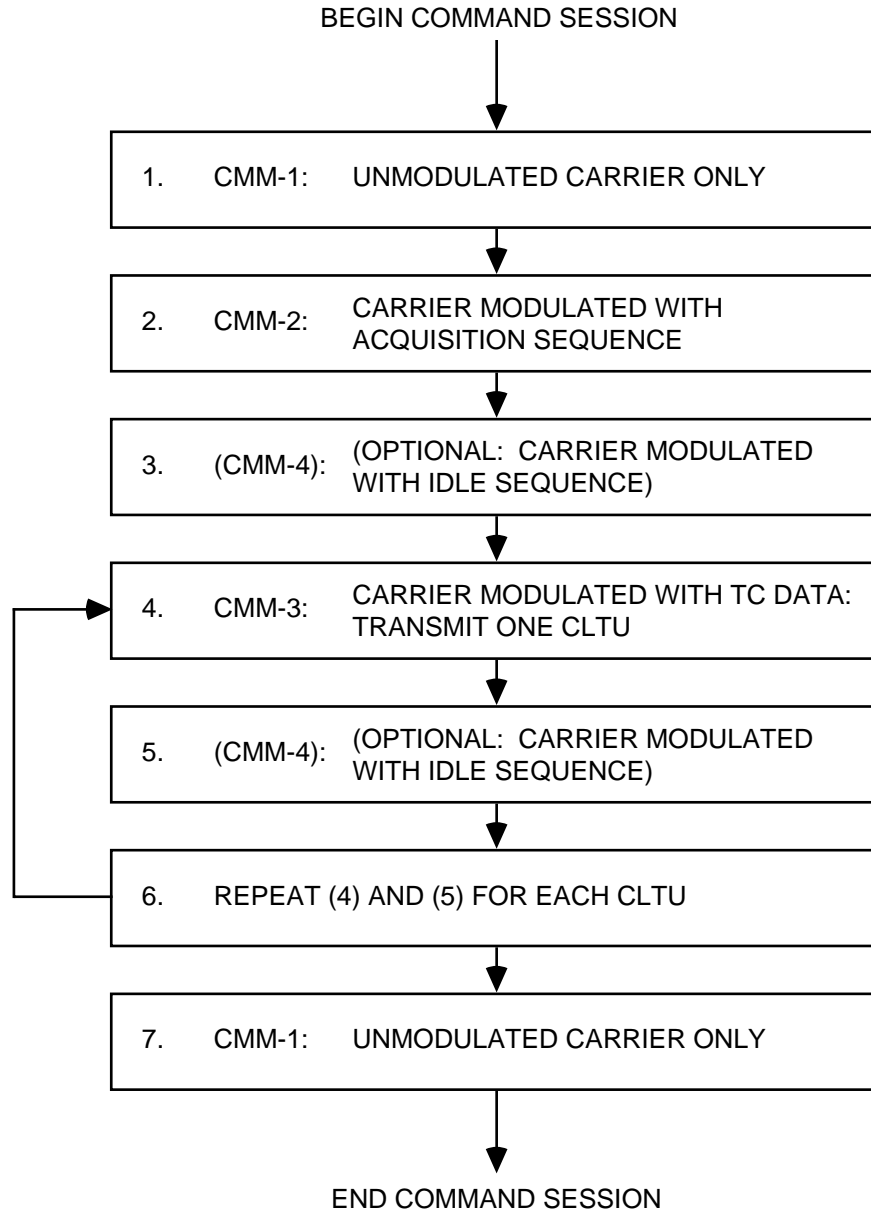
BEGIN COMMAND SESSION

1. CMM-1: UNMODULATED CARRIER ONLY

2. CMM-2: CARRIER MODULATED WITH ACQUISITION SEQUENCE

3. (CMM-4): (OPTIONAL: CARRIER MODULATED WITH IDLE SEQUENCE)

4. CMM-3: CARRIER MODULATED WITH TC DATA: TRANSMIT ONE CLTU

5. (CMM-4): (OPTIONAL: CARRIER MODULATED WITH IDLE SEQUENCE)

6. REPEAT (4) AND (5) FOR EACH CLTU

7. CMM-1: UNMODULATED CARRIER ONLY

END COMMAND SESSION